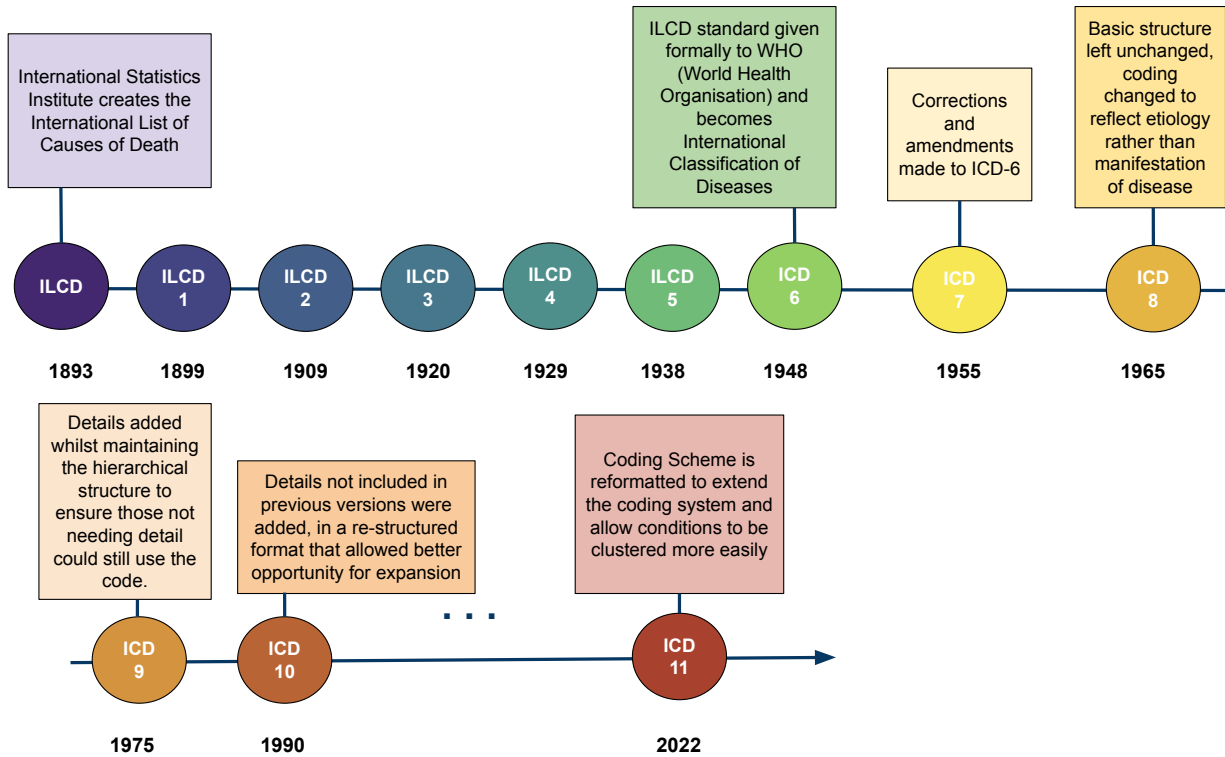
International Statistics Institute creates the International List of Causes of Death

ILCD standard given formally to WHO (World Health Organisation) and becomes International Classification of Diseases

Corrections and amendments made to ICD-6

Basic structure left unchanged, coding changed to reflect etiology rather than manifestation of disease

ILCD
1893

ILCD 1
1899

ILCD 2
1909

ILCD 3
1920

ILCD 4
1929

ILCD 5
1938

ICD 6
1948

ICD 7
1955

ICD 8
1965

Details added whilst maintaining the hierarchical structure to ensure those not needing detail could still use the code.

Details not included in previous versions were added, in a re-structured format that allowed better opportunity for expansion

Coding Scheme is reformatted to extend the coding system and allow conditions to be clustered more easily

...

ICD 9
1975

ICD 10
1990

ICD 11
2022